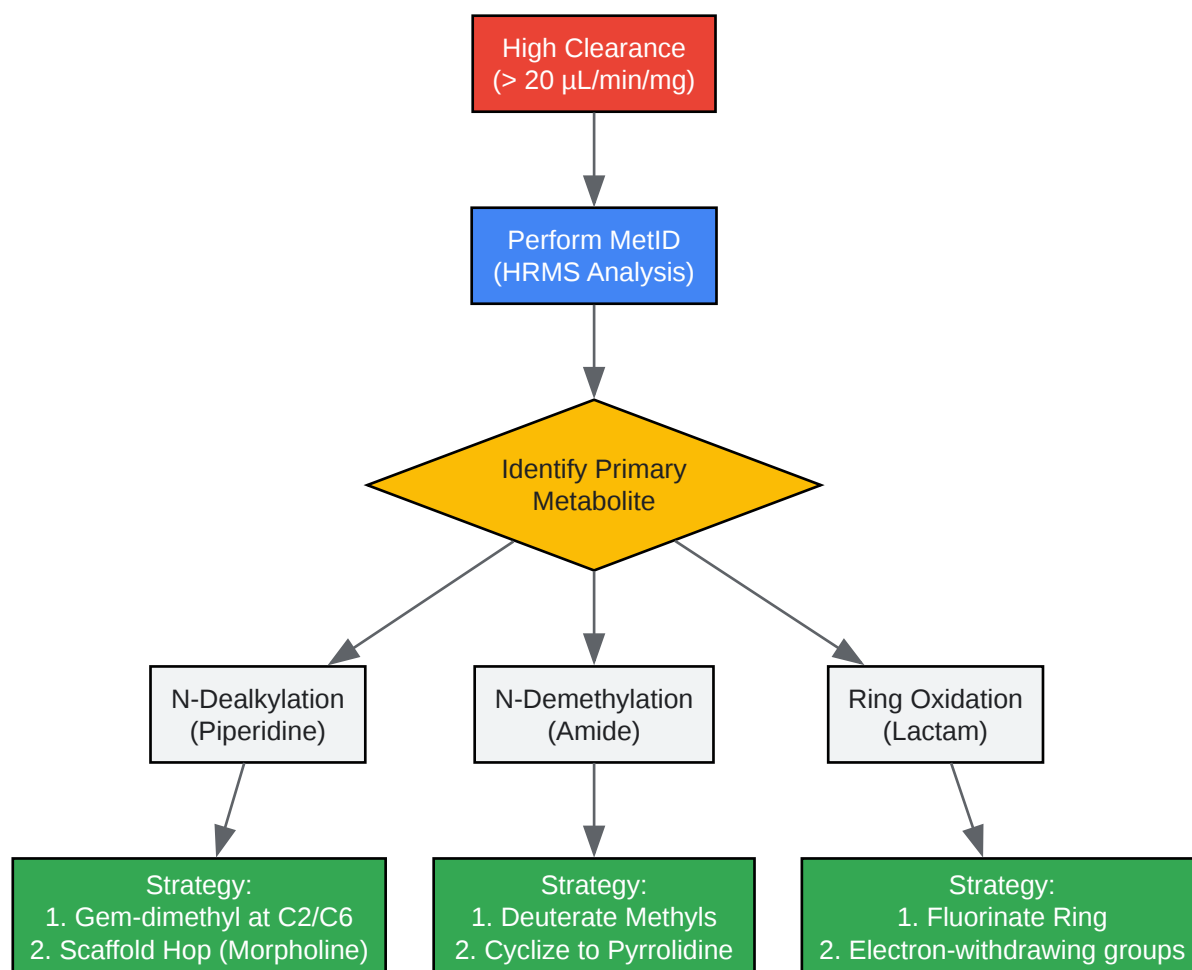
High Clearance
(> 20 µL/min/mg)

Perform MetID
(HRMS Analysis)

Identify Primary Metabolite

N-Dealkylation
(Piperidine)

N-Demethylation
(Amide)

Ring Oxidation
(Lactam)

Strategy:
1. Gem-dimethyl at C2/C6
2. Scaffold Hop (Morpholine)

Strategy:
1. Deuterate Methyls
2. Cyclize to Pyrrolidine

Strategy:
1. Fluorinate Ring
2. Electron-withdrawing groups